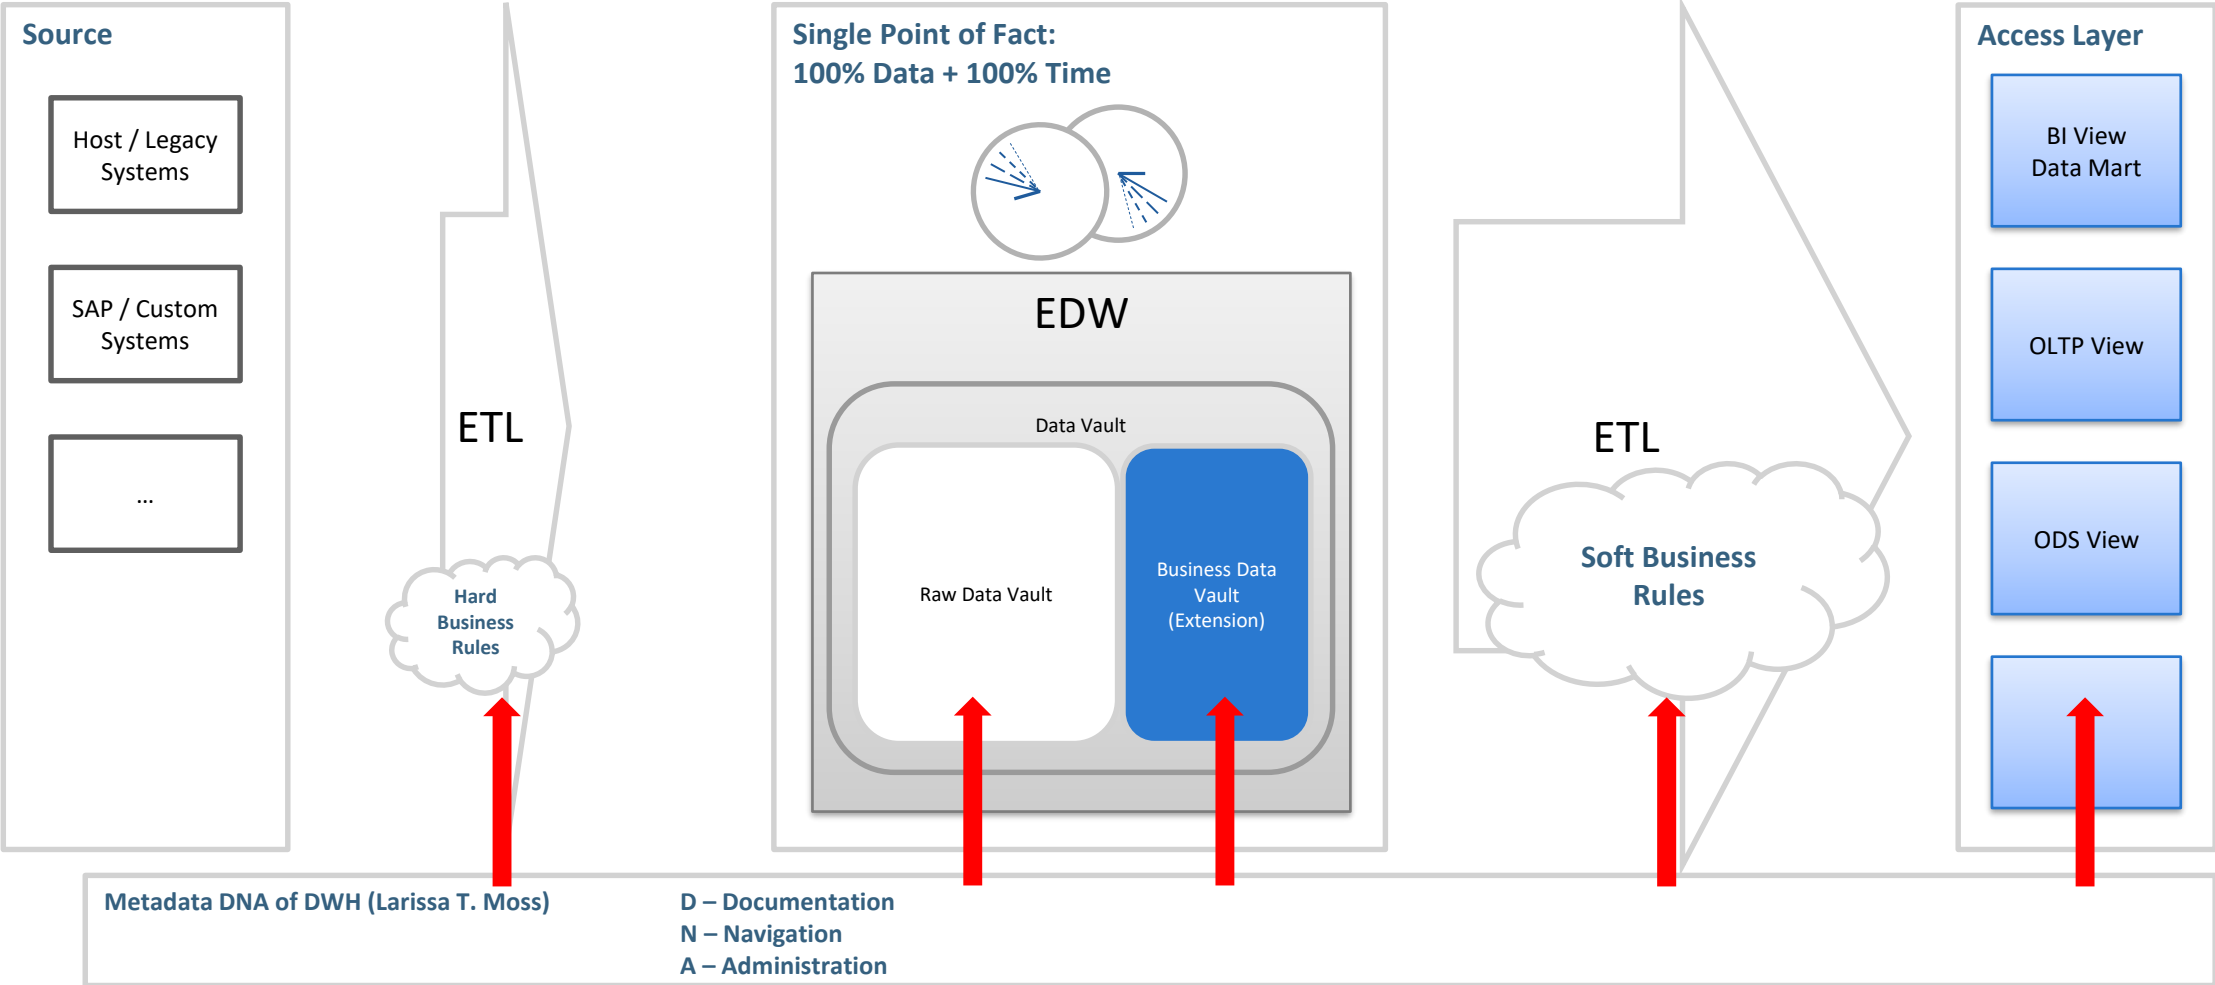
Source

Host / Legacy Systems

SAP / Custom Systems

...

ETL

Hard Business Rules

Single Point of Fact:
100% Data + 100% Time

EDW

Data Vault

Raw Data Vault

Business Data Vault (Extension)

ETL

Soft Business Rules

Access Layer

BI View Data Mart

OLTP View

ODS View

Metadata DNA of DWH (Larissa T. Moss)

D – Documentation
N – Navigation
A – Administration